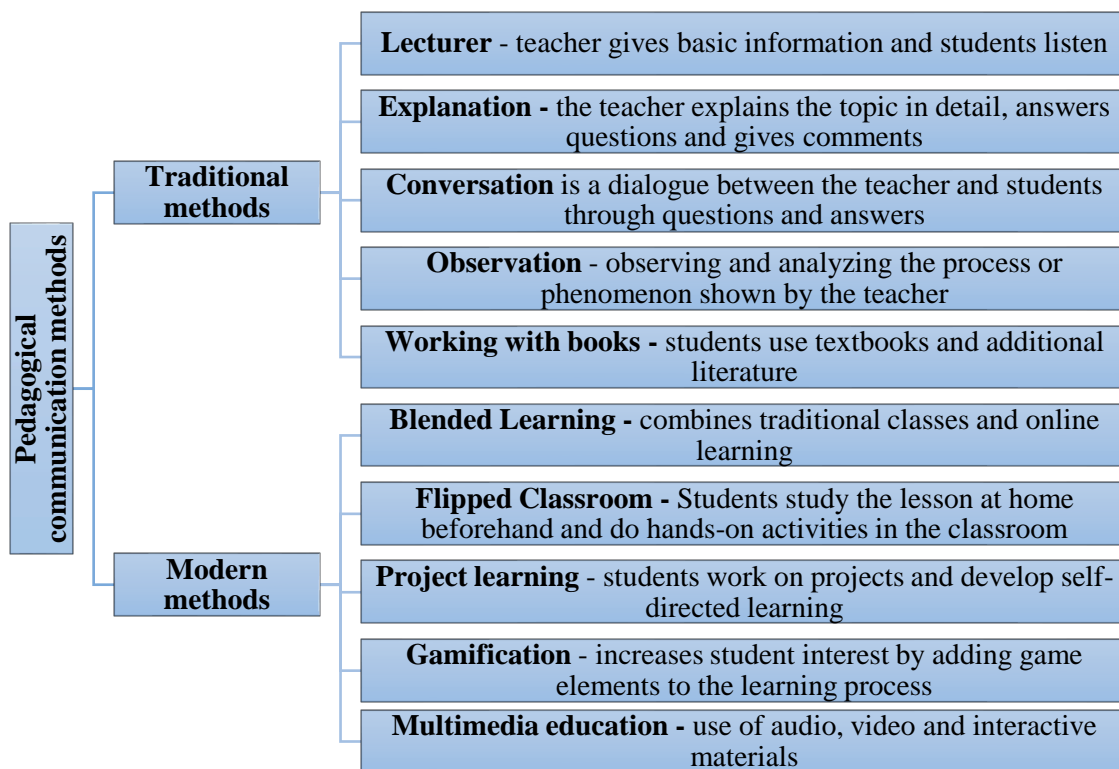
Pedagogical communication methods

Traditional methods

Lecturer - teacher gives basic information and students listen

Explanation - the teacher explains the topic in detail, answers questions and gives comments

Conversation is a dialogue between the teacher and students through questions and answers

Observation - observing and analyzing the process or phenomenon shown by the teacher

Working with books - students use textbooks and additional literature

Modern methods

Blended Learning - combines traditional classes and online learning

Flipped Classroom - Students study the lesson at home beforehand and do hands-on activities in the classroom

Project learning - students work on projects and develop self-directed learning

Gamification - increases student interest by adding game elements to the learning process

Multimedia education - use of audio, video and interactive materials